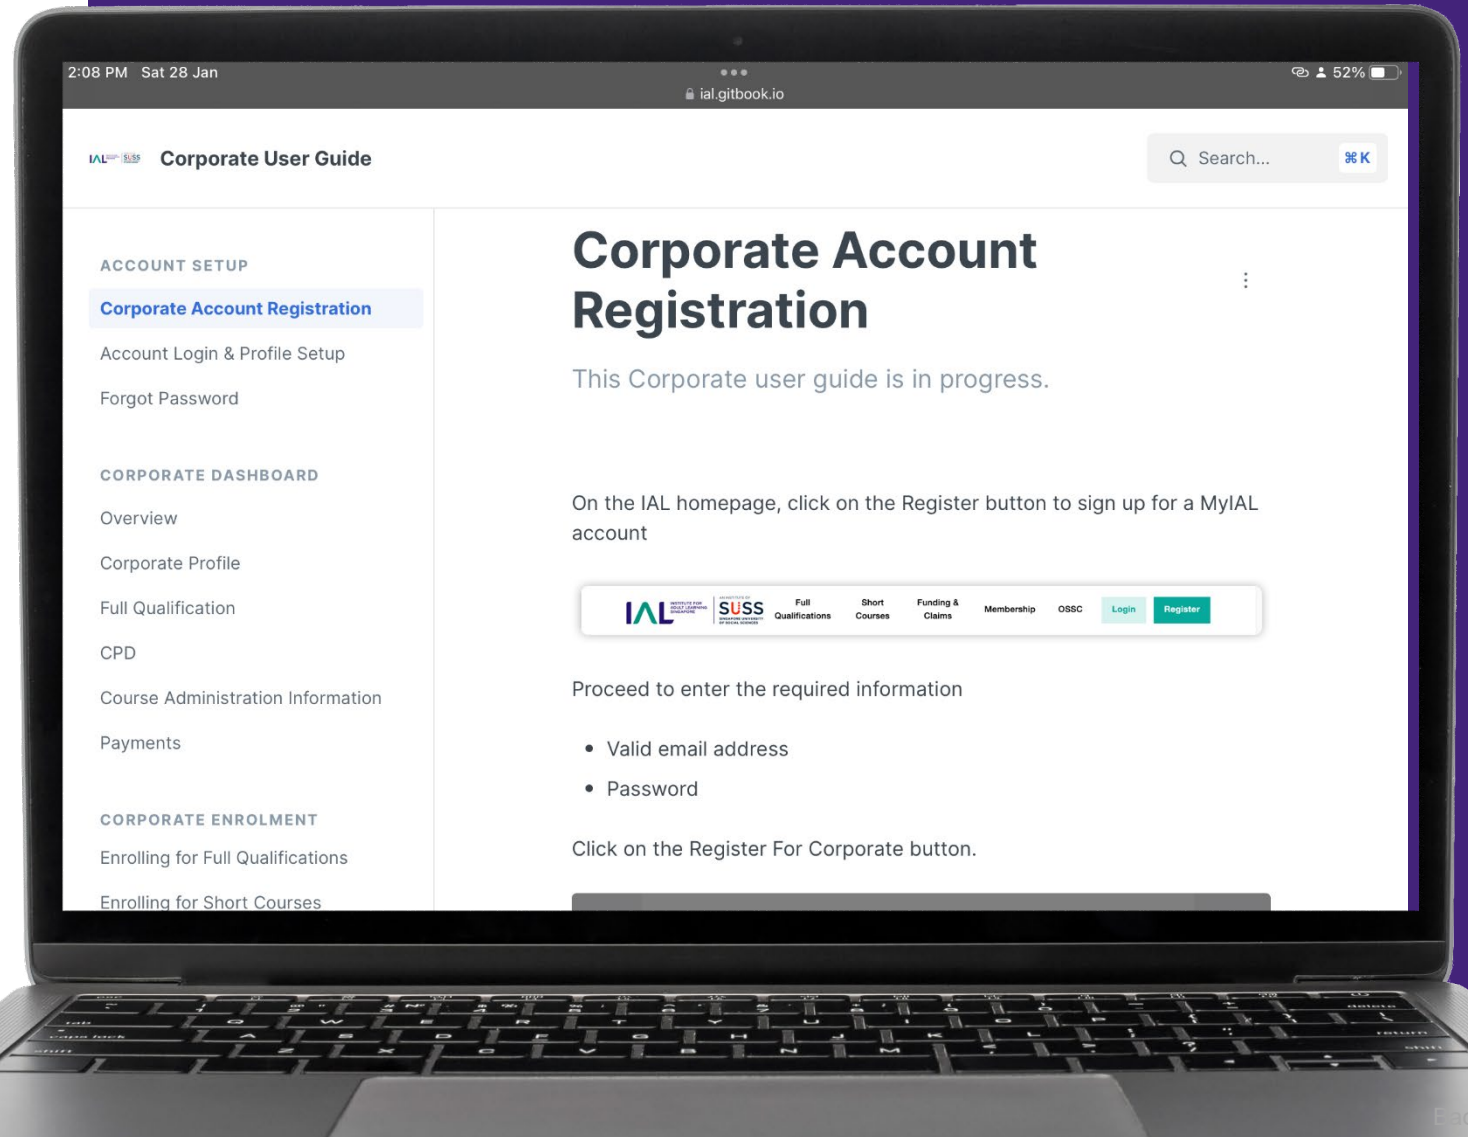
2:08 PM Sat 28 Jan
ial.gitbook.io
52%

IAL SUSS Corporate User Guide

Search... ⌘K

ACCOUNT SETUP

Corporate Account Registration

Account Login & Profile Setup

Forgot Password

CORPORATE DASHBOARD

Overview

Corporate Profile

Full Qualification

CPD

Course Administration Information

Payments

CORPORATE ENROLMENT

Enrolling for Full Qualifications

Enrolling for Short Courses

Corporate Account Registration

This Corporate user guide is in progress.

On the IAL homepage, click on the Register button to sign up for a MyIAL account

IAL SUSS Full Qualifications Short Courses Funding & Claims Membership OSSC Login Register

Proceed to enter the required information

• Valid email address
• Password

Click on the Register For Corporate button.